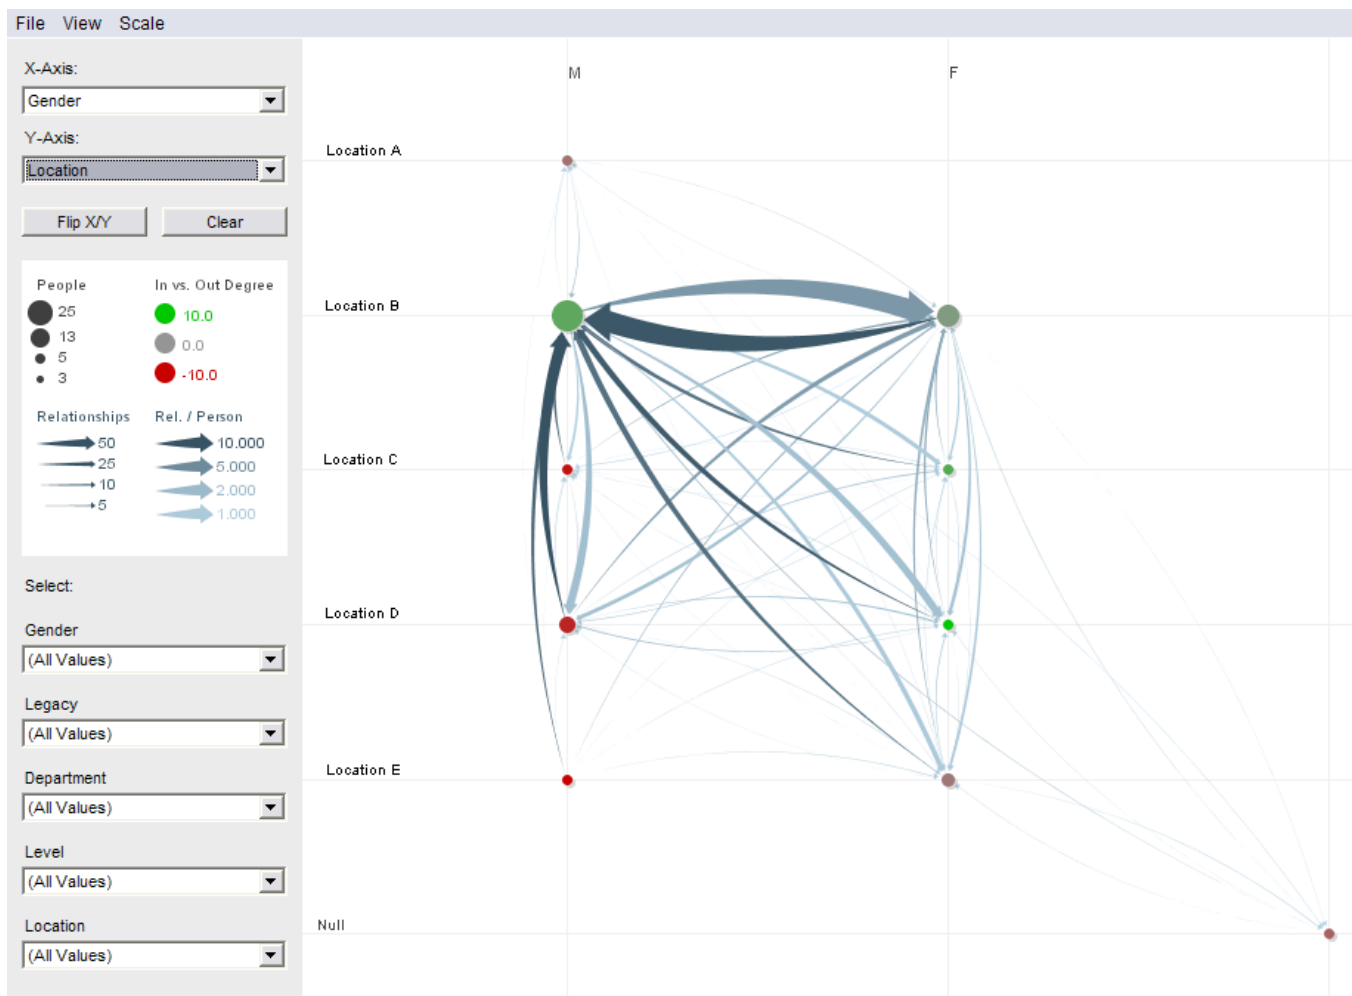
File View Scale

X-Axis:
Gender
Y-Axis:
Location
Flip X/Y
Clear

People
25
13
5
3
In vs. Out Degree
10.0
0.0
-10.0
Relationships
50
25
10
5
Rel. / Person
10.000
5.000
2.000
1.000

Select:
Gender
(All Values)
Legacy
(All Values)
Department
(All Values)
Level
(All Values)
Location
(All Values)

M
F
Location A
Location B
Location C
Location D
Location E
Null